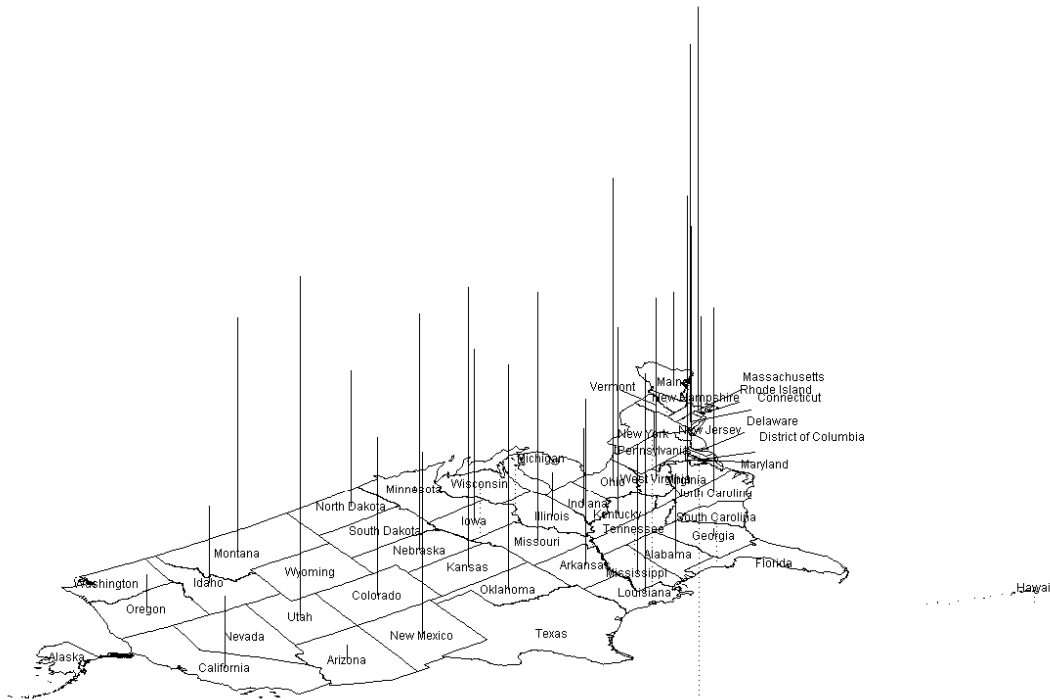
Massachusetts
Rhode Island
Connecticut
Vermont
Maine
New Hampshire
Delaware
New York
New Jersey
District of Columbia
Pennsylvania
Maryland
Michigan
Minnesota
Wisconsin
Ohio
West Virginia
Virginia
North Dakota
Indiana
North Carolina
Illinois
Kentucky
South Carolina
South Dakota
Iowa
Tennessee
Montana
Nebraska
Missouri
Georgia
Alabama
Arkansas
Wyoming
Idaho
Kansas
Mississippi
Florida
Washington
Colorado
Oklahoma
Louisiana
Hawaii
Oregon
Utah
Nevada
New Mexico
Texas
Alaska
Arizona
California